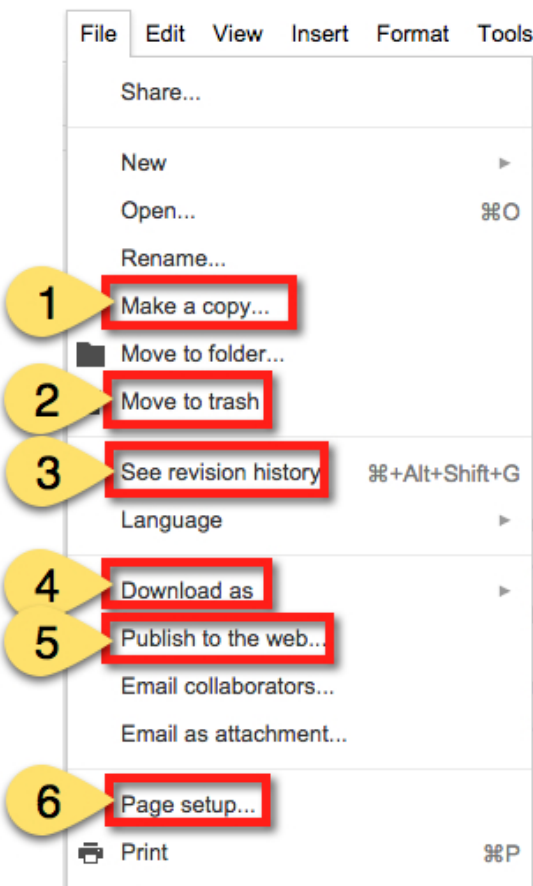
File Edit View Insert Format Tools

Share...

New

Open... ⌘O

Rename...

1 Make a copy...

Move to folder...

2 Move to trash

3 See revision history ⌘+Alt+Shift+G

Language

4 Download as

5 Publish to the web...

Email collaborators...

Email as attachment...

6 Page setup...

Print ⌘P